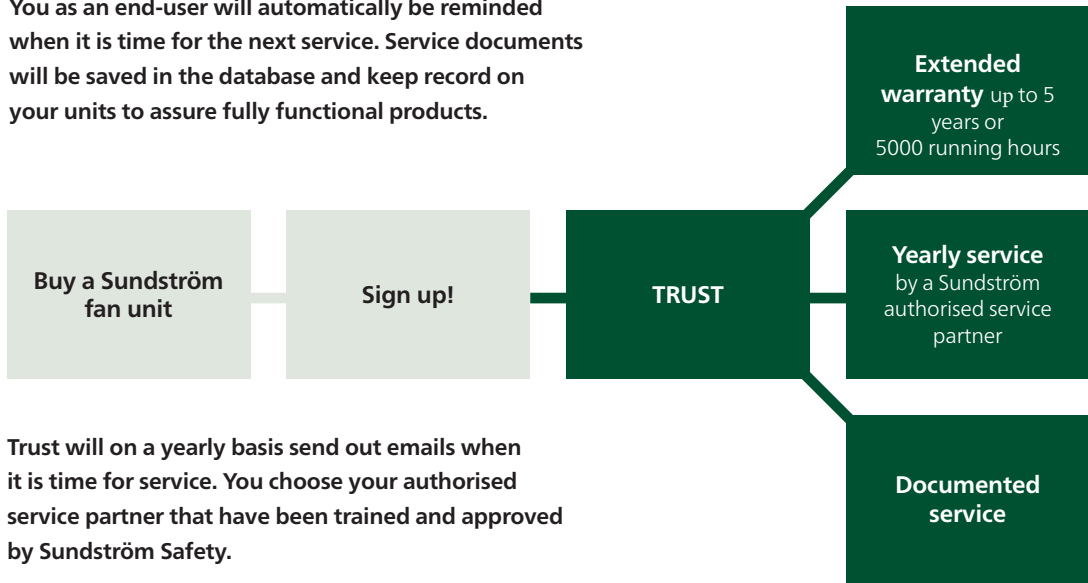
You as an end-user will automatically be reminded when it is time for the next service. Service documents will be saved in the database and keep record on your units to assure fully functional products.

Extended warranty up to 5 years or 5000 running hours

Buy a Sundström fan unit

Sign up!

TRUST

Yearly service by a Sundström authorised service partner

Trust will on a yearly basis send out emails when it is time for service. You choose your authorised service partner that have been trained and approved by Sundström Safety.

Documented service